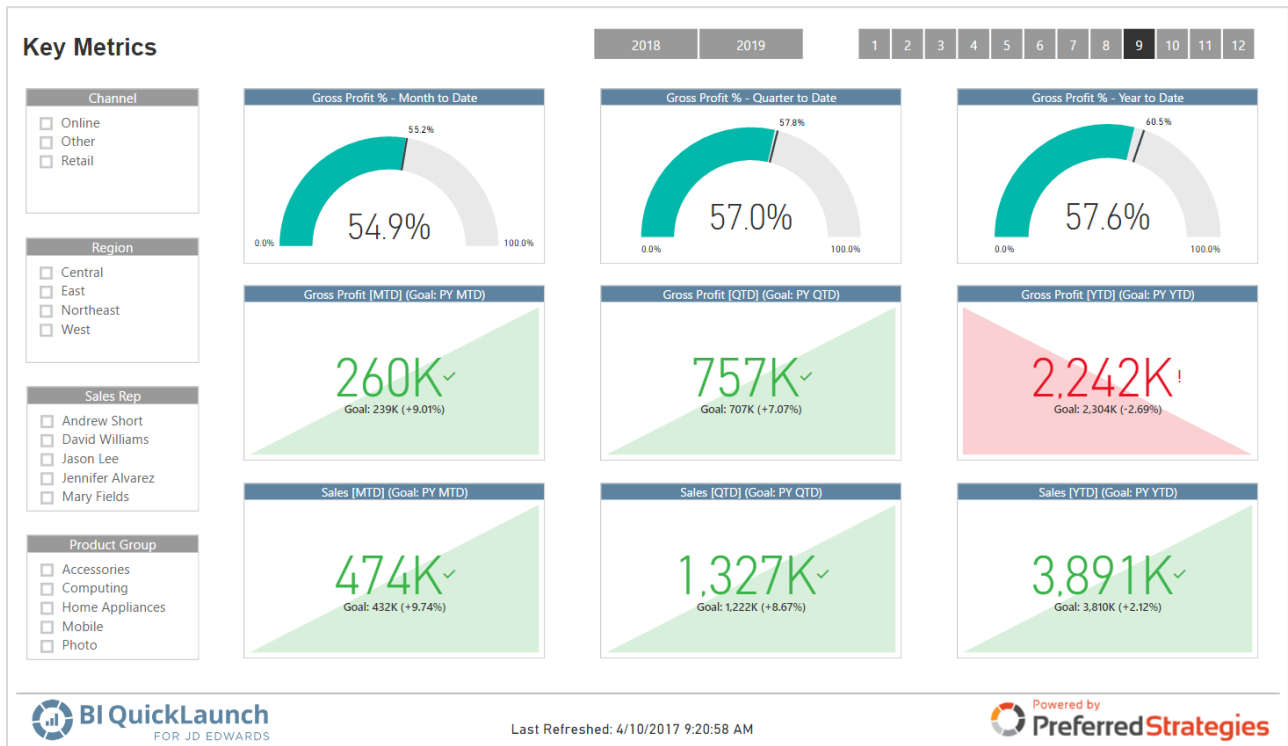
Key Metrics

2018 2019

1 2 3 4 5 6 7 8 9 10 11 12

Channel
Online
Other
Retail

Region
Central
East
Northeast
West

Sales Rep
Andrew Short
David Williams
Jason Lee
Jennifer Alvarez
Mary Fields

Product Group
Accessories
Computing
Home Appliances
Mobile
Photo

Gross Profit % - Month to Date
55.2%
54.9%
0.0%
100.0%

Gross Profit % - Quarter to Date
57.8%
57.0%
0.0%
100.0%

Gross Profit % - Year to Date
60.5%
57.6%
0.0%
100.0%

Gross Profit [MTD] (Goal: PY MTD)
260K
Goal: 239K (+9.01%)

Gross Profit [QTD] (Goal: PY QTD)
757K
Goal: 707K (+7.07%)

Gross Profit [YTD] (Goal: PY YTD)
2,242K !
Goal: 2,304K (-2.69%)

Sales [MTD] (Goal: PY MTD)
474K
Goal: 432K (+9.74%)

Sales [QTD] (Goal: PY QTD)
1,327K
Goal: 1,222K (+8.67%)

Sales [YTD] (Goal: PY YTD)
3,891K
Goal: 3,810K (+2.12%)

BI QuickLaunch
FOR JD EDWARDS

Last Refreshed: 4/10/2017 9:20:58 AM

Powered by
PreferredStrategies